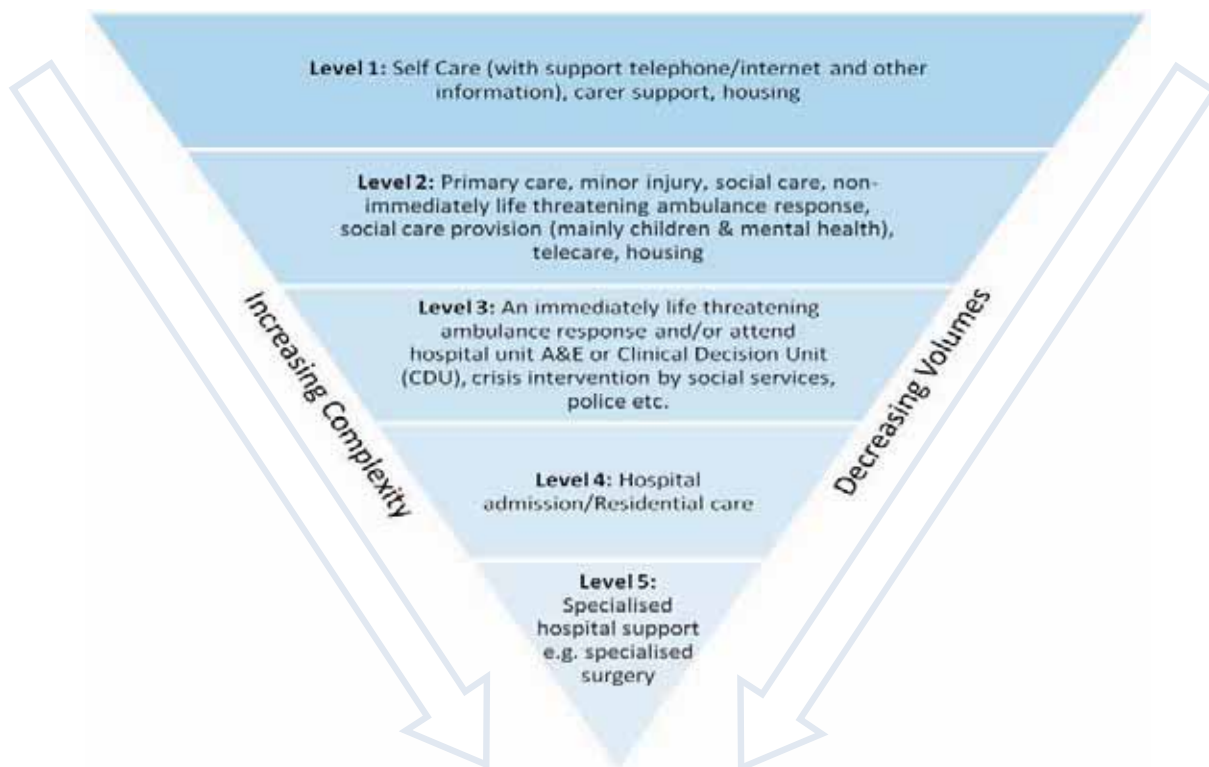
Level 1: Self Care (with support telephone/internet and other information), carer support, housing

Level 2: Primary care, minor injury, social care, non-immediately life threatening ambulance response, social care provision (mainly children & mental health), telecare, housing

Level 3: An immediately life threatening ambulance response and/or attend hospital unit A&E or Clinical Decision Unit (CDU), crisis intervention by social services, police etc.

Level 4: Hospital admission/Residential care

Level 5: Specialised hospital support e.g. specialised surgery

Increasing Complexity

Decreasing Volumes